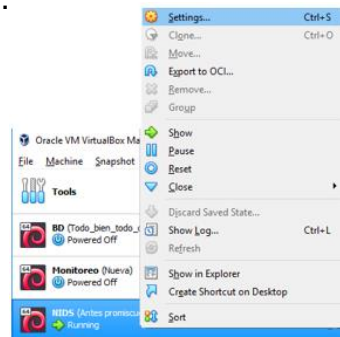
Oracle VM VirtualBox Ma
File Machine Snapshot
Tools
BD (Todo_bien_todo_c
Powered Off
Monitoreo (Nueva)
Powered Off
NIDS (Antes promiscu
Running

Settings... Ctrl+S
Clone... Ctrl+O
Move...
Export to OCI...
Remove...
Group
Show
Pause
Reset
Close
Discard Saved State...
Show Log... Ctrl+L
Refresh
Show in Explorer
Create Shortcut on Desktop
Sort